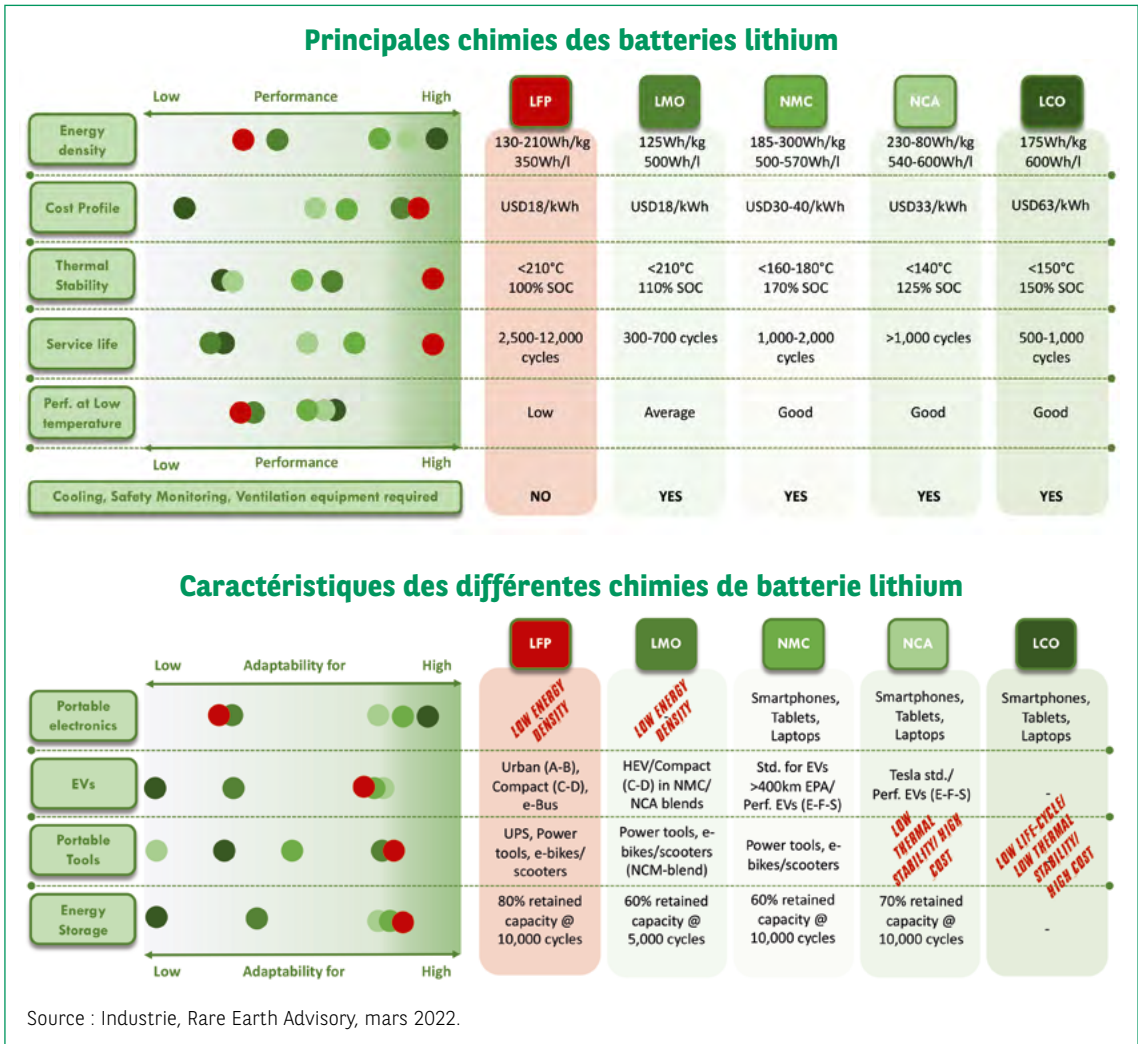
Principales chimies des batteries lithium

Low Performance High

| | LFP | LMO | NMC | NCA | LCO |
|---|---|---|---|---|---|
| Energy density | 130-210Wh/kg 350Wh/l | 125Wh/kg 500Wh/l | 185-300Wh/kg 500-570Wh/l | 230-80Wh/kg 540-600Wh/l | 175Wh/kg 600Wh/l |
| Cost Profile | USD18/kWh | USD18/kWh | USD30-40/kWh | USD33/kWh | USD63/kWh |
| Thermal Stability | <210°C 100% SOC | <210°C 110% SOC | <160-180°C 170% SOC | <140°C 125% SOC | <150°C 150% SOC |
| Service life | 2,500-12,000 cycles | 300-700 cycles | 1,000-2,000 cycles | >1,000 cycles | 500-1,000 cycles |
| Perf. at Low temperature | Low | Average | Good | Good | Good |
| Cooling, Safety Monitoring, Ventilation equipment required | NO | YES | YES | YES | YES |

Low Performance High

Caractéristiques des différentes chimies de batterie lithium

Low Adaptability for High

| | LFP | LMO | NMC | NCA | LCO |
|---|---|---|---|---|---|
| Portable electronics | LOW ENERGY DENSITY | LOW ENERGY DENSITY | Smartphones, Tablets, Laptops | Smartphones, Tablets, Laptops | Smartphones, Tablets, Laptops |
| EVs | Urban (A-B), Compact (C-D), e-Bus | HEV/Compact (C-D) in NMC/ NCA blends | Std. for EVs >400km EPA/ Perf. EVs (E-F-S) | Tesla std./ Perf. EVs (E-F-S) | - |
| Portable Tools | UPS, Power tools, e-bikes/ scooters | Power tools, e-bikes/scooters (NCM-blend) | Power tools, e-bikes/scooters | LOW THERMAL STABILITY/ HIGH COST | LOW LIFE-CYCLE/ LOW THERMAL STABILITY/ HIGH COST |
| Energy Storage | 80% retained capacity @ 10,000 cycles | 60% retained capacity @ 5,000 cycles | 60% retained capacity @ 10,000 cycles | 70% retained capacity @ 10,000 cycles | - |

Low Adaptability for High

Source : Industrie, Rare Earth Advisory, mars 2022.